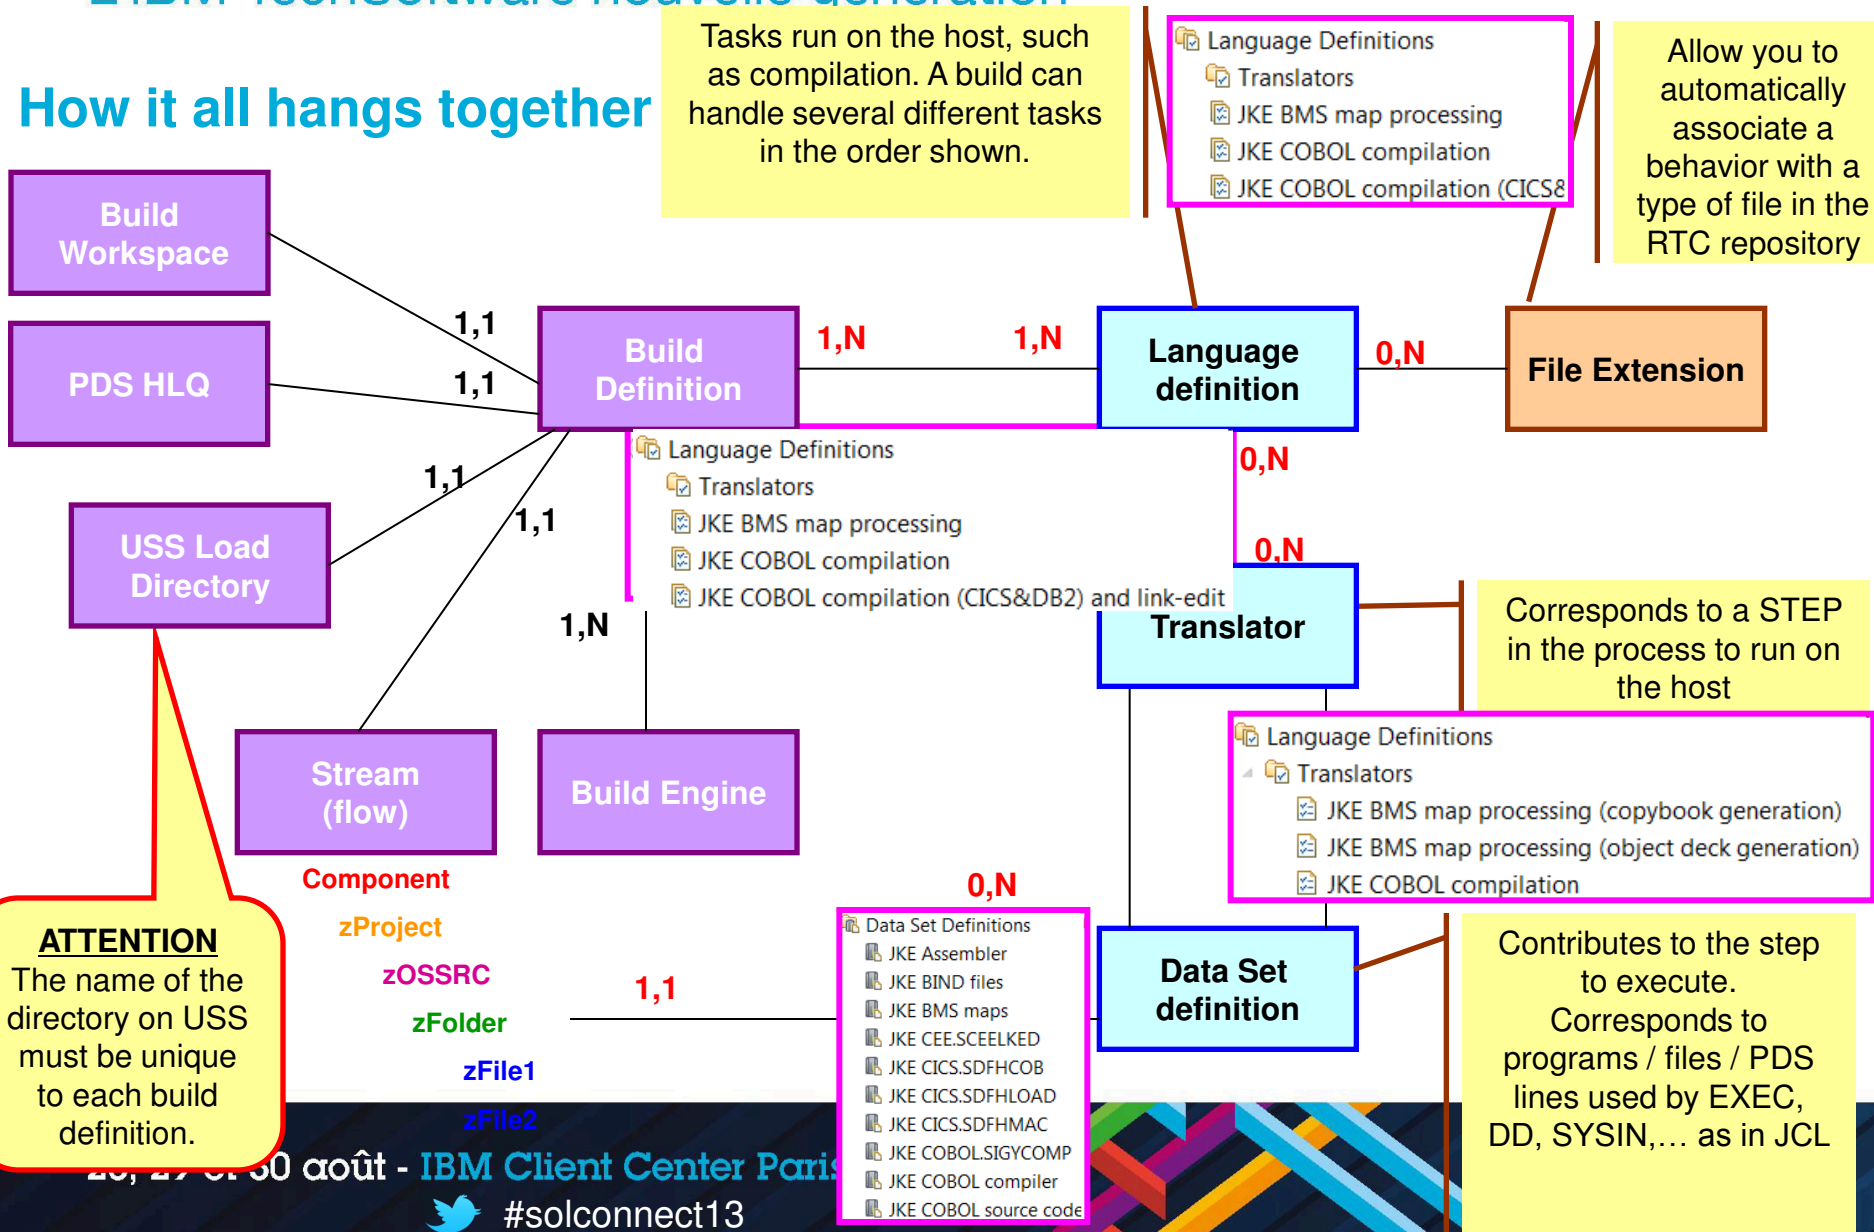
How it all hangs together

Tasks run on the host, such as compilation. A build can handle several different tasks in the order shown.

Language Definitions
Translators
JKE BMS map processing
JKE COBOL compilation
JKE COBOL compilation (CICS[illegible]

Allow you to automatically associate a behavior with a type of file in the RTC repository

Build Workspace

PDS HLQ

1,1

1,1

Build Definition

1,N

1,N

Language definition

0,N

File Extension

Language Definitions
Translators
JKE BMS map processing
JKE COBOL compilation
JKE COBOL compilation (CICS&DB2) and link-edit

0,N

1,1

USS Load Directory

1,1

0,N

1,N

Translator

Corresponds to a STEP in the process to run on the host

Language Definitions
Translators
JKE BMS map processing (copybook generation)
JKE BMS map processing (object deck generation)
JKE COBOL compilation

Stream (flow)

Build Engine

Component
zProject
zOSSRC
zFolder
zFile1
zFile2

0,N

Data Set Definitions
JKE Assembler
JKE BIND files
JKE BMS maps
JKE CEE.SCEELKED
JKE CICS.SDFHCOB
JKE CICS.SDFHLOAD
JKE CICS.SDFHMAC
JKE COBOL.SIGYCOMP
JKE COBOL compiler
JKE COBOL source code

1,1

Data Set definition

Contributes to the step to execute.
Corresponds to programs / files / PDS lines used by EXEC, DD, SYSIN,… as in JCL

ATTENTION
The name of the directory on USS must be unique to each build definition.

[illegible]0 août - IBM Client Center Paris
#solconnect13